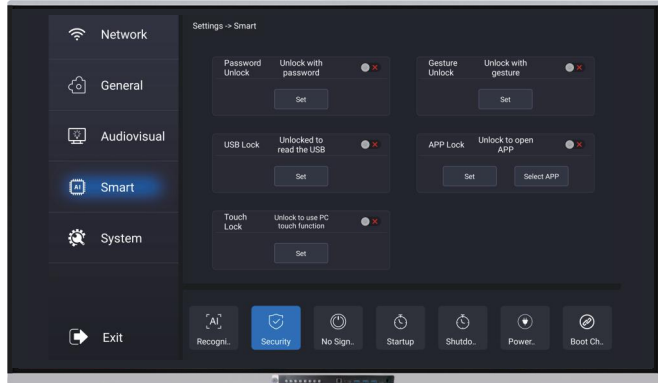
Network

General

Audiovisual

Smart

System

Exit

Settings -> Smart

Password Unlock
Unlock with password
Set

Gesture Unlock
Unlock with gesture
Set

USB Lock
Unlocked to read the USB
Set

APP Lock
Unlock to open APP
Set
Select APP

Touch Lock
Unlock to use PC touch function
Set

[AI]
Recogni..
Security
No Sign..
Startup
Shutdo..
Power..
Boot Ch..